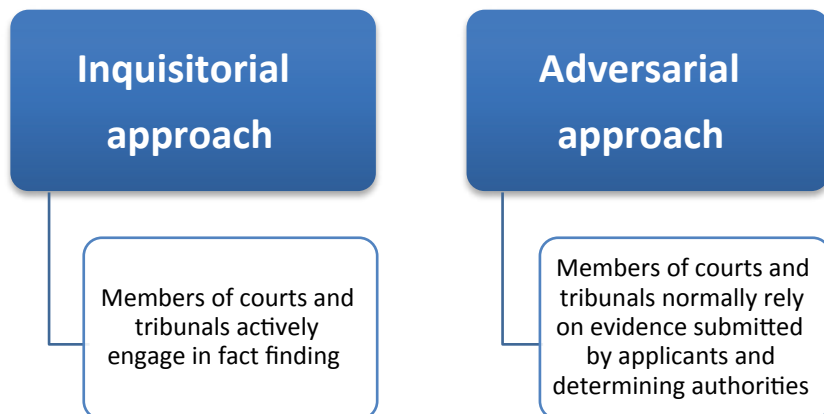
Inquisitorial approach

Members of courts and tribunals actively engage in fact finding

Adversarial approach

Members of courts and tribunals normally rely on evidence submitted by applicants and determining authorities